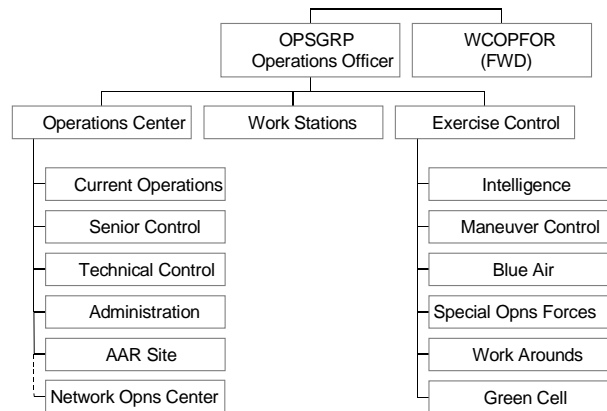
OPSGRP
Operations Officer

WCOPFOR
(FWD)

Operations Center

Work Stations

Exercise Control

Current Operations

Senior Control

Technical Control

Administration

AAR Site

Network Opns Center

Intelligence

Maneuver Control

Blue Air

Special Opns Forces

Work Arounds

Green Cell